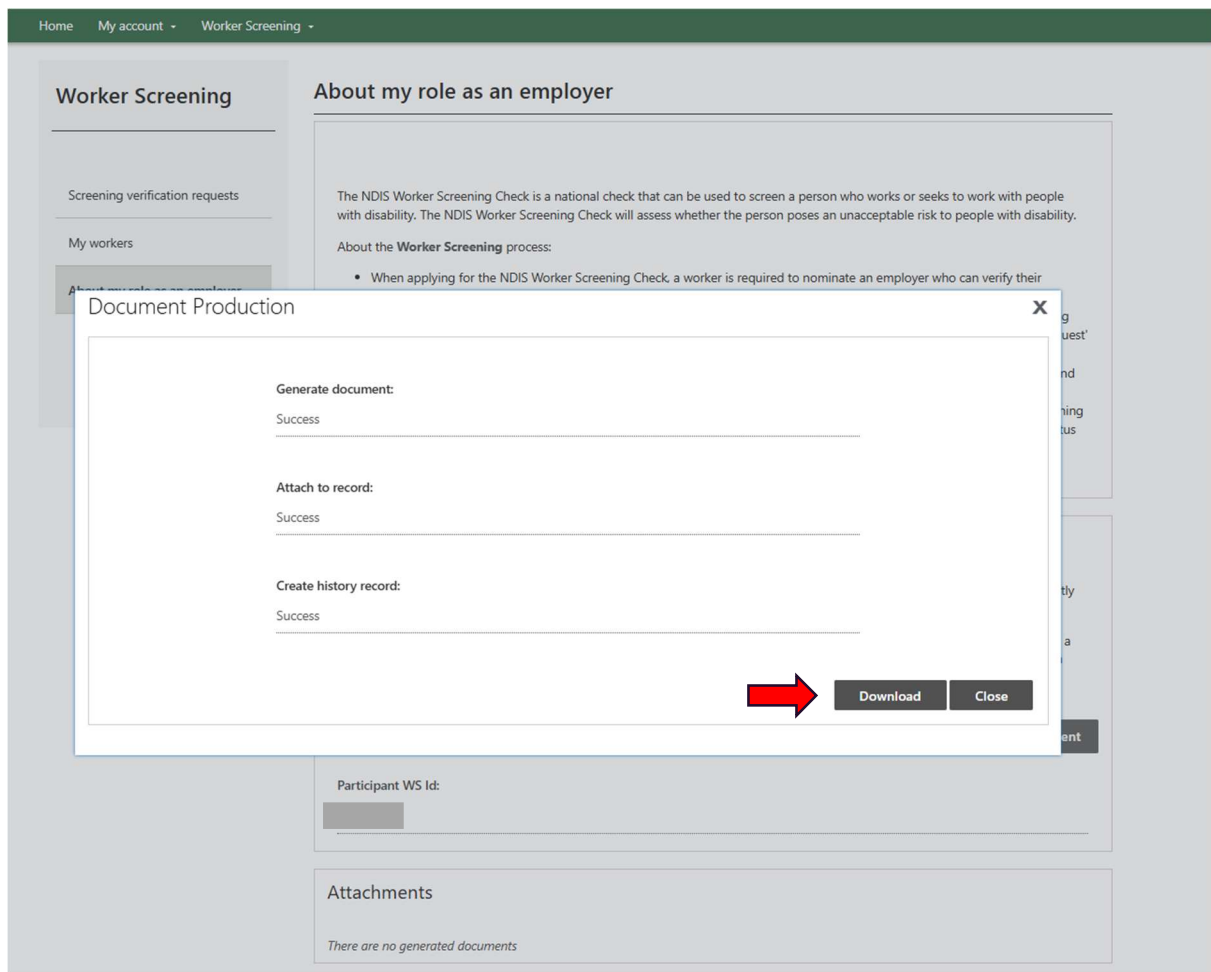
Home My account Worker Screening

Worker Screening

Screening verification requests

My workers

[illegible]

About my role as an employer

The NDIS Worker Screening Check is a national check that can be used to screen a person who works or seeks to work with people with disability. The NDIS Worker Screening Check will assess whether the person poses an unacceptable risk to people with disability.

About the **Worker Screening** process:

• When applying for the NDIS Worker Screening Check, a worker is required to nominate an employer who can verify their

g
uest'
nd
ning
tus

tly
a

ent

Document Production

X

Generate document:

Success

Attach to record:

Success

Create history record:

Success

Download Close

Participant WS Id:

Attachments

There are no generated documents